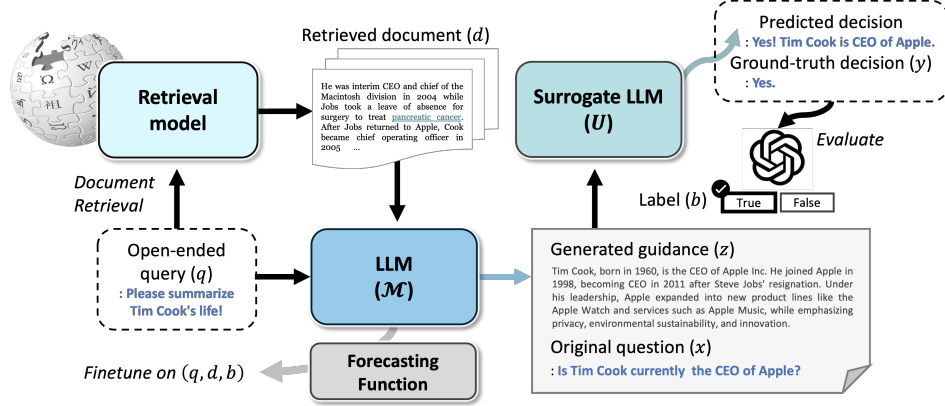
Retrieved document $(d)$

Predicted decision
: Yes! Tim Cook is CEO of Apple.
Ground-truth decision $(y)$
: Yes.

Retrieval model

He was interim CEO and chief of the Macintosh division in 2004 while Jobs took a leave of absence for surgery to treat pancreatic cancer. After Jobs returned to Apple, Cook became chief operating officer in 2005 ...

Surrogate LLM $(U)$

Evaluate

Document Retrieval

Label $(b)$ True False

Open-ended query $(q)$
: Please summarize Tim Cook's life!

LLM $(\mathcal{M})$

Generated guidance $(z)$
Tim Cook, born in 1960, is the CEO of Apple Inc. He joined Apple in 1998, becoming CEO in 2011 after Steve Jobs' resignation. Under his leadership, Apple expanded into new product lines like the Apple Watch and services such as Apple Music, while emphasizing privacy, environmental sustainability, and innovation.

Original question $(x)$
: Is Tim Cook currently the CEO of Apple?

Finetune on $(q, d, b)$

Forecasting Function